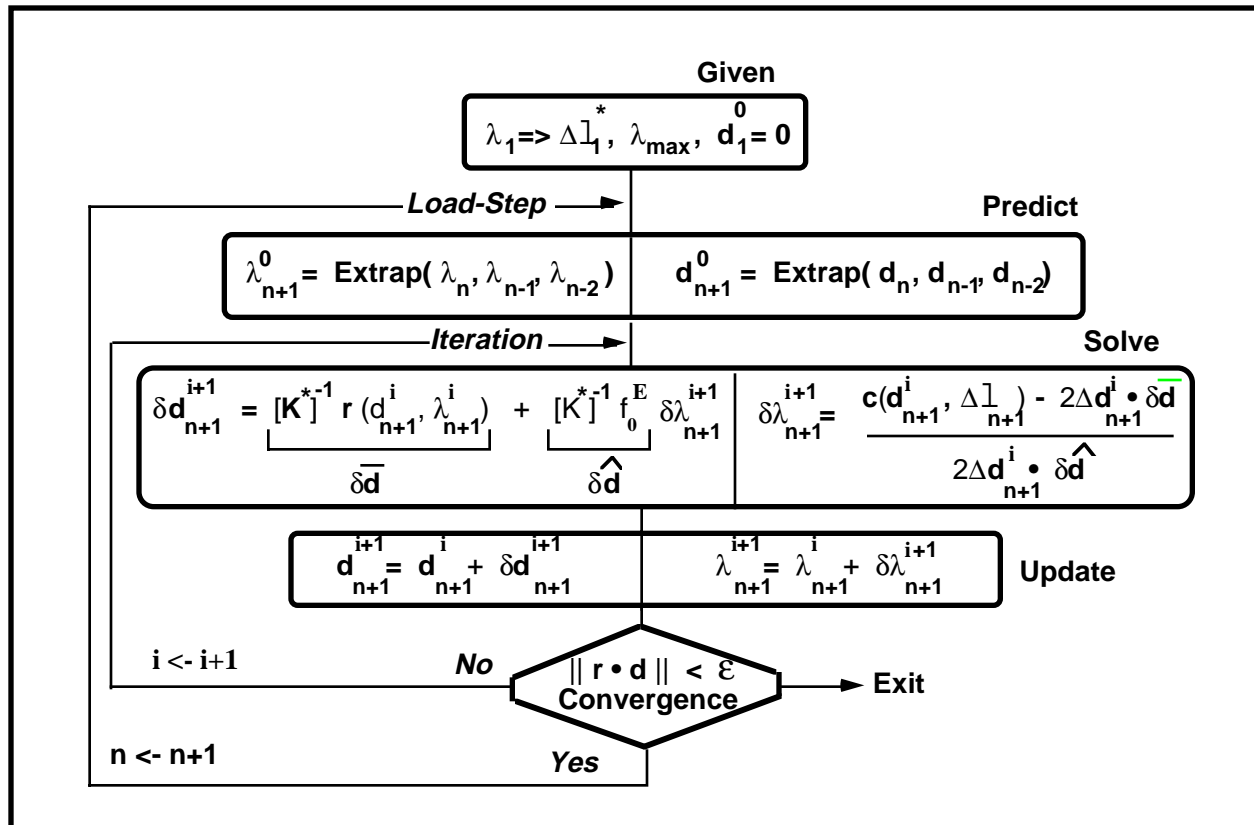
Given

$\lambda_1 \Rightarrow \Delta l_1^*, \lambda_{max}, d_1^0 = 0$

Load-Step

Predict

$\lambda_{n+1}^0 = $ Extrap$( \lambda_n, \lambda_{n-1}, \lambda_{n-2})$

$d_{n+1}^0 = $ Extrap$( d_n, d_{n-1}, d_{n-2})$

Iteration

Solve

$\delta d_{n+1}^{i+1} = \underbrace{[K^*]^{-1} r(d_{n+1}^i, \lambda_{n+1}^i)}_{\delta \bar{d}} + \underbrace{[K^*]^{-1} f_0^E}_{\delta \hat{d}} \delta\lambda_{n+1}^{i+1}$

$\delta\lambda_{n+1}^{i+1} = \frac{c(d_{n+1}^i, \Delta l_{n+1}) - 2\Delta d_{n+1}^i \bullet \delta \bar{d}}{2\Delta d_{n+1}^i \bullet \delta \hat{d}}$

$d_{n+1}^{i+1} = d_{n+1}^i + \delta d_{n+1}^{i+1}$

$\lambda_{n+1}^{i+1} = \lambda_{n+1}^i + \delta\lambda_{n+1}^{i+1}$

Update

i <- i+1

No

$|| r \bullet d || < \varepsilon$
Convergence

Exit

n <- n+1

Yes